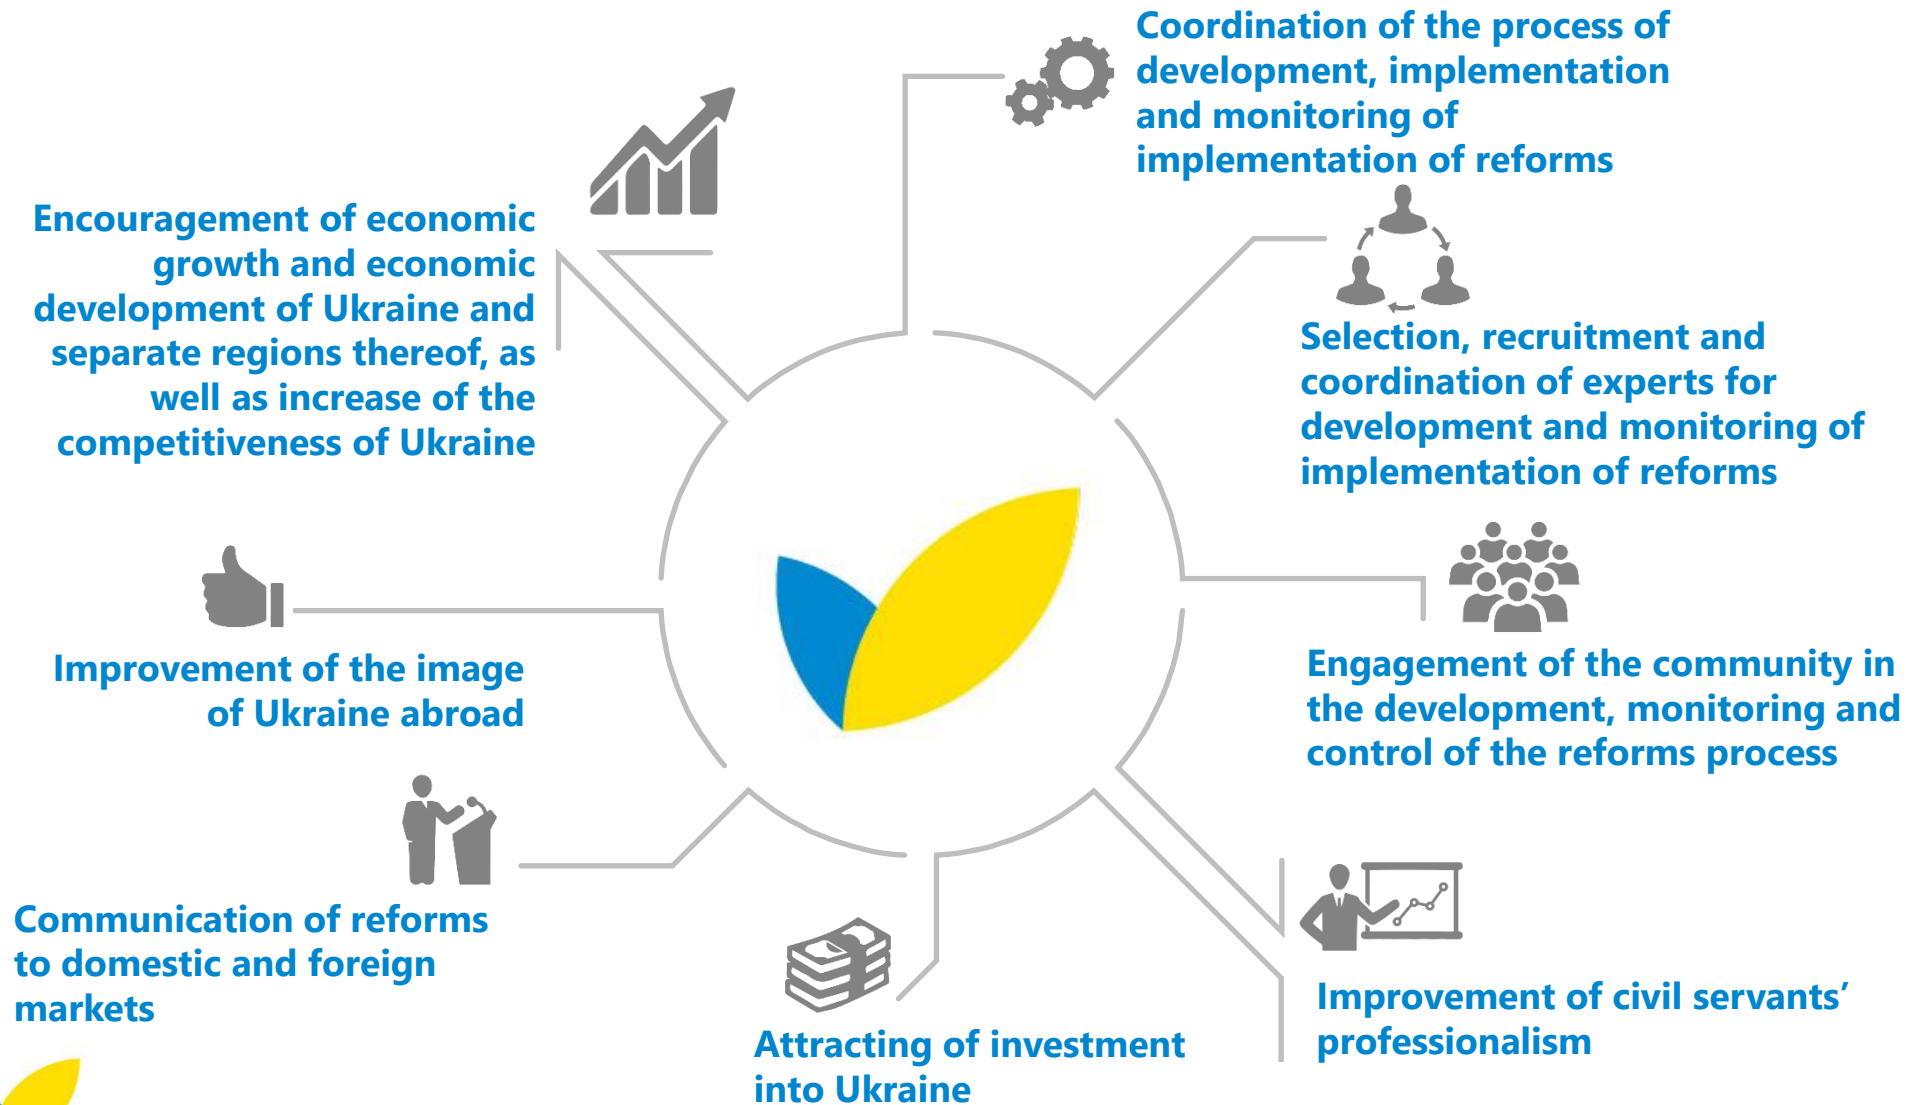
Coordination of the process of development, implementation and monitoring of implementation of reforms

Encouragement of economic growth and economic development of Ukraine and separate regions thereof, as well as increase of the competitiveness of Ukraine

Selection, recruitment and coordination of experts for development and monitoring of implementation of reforms

Improvement of the image of Ukraine abroad

Engagement of the community in the development, monitoring and control of the reforms process

Communication of reforms to domestic and foreign markets

Improvement of civil servants' professionalism

Attracting of investment into Ukraine